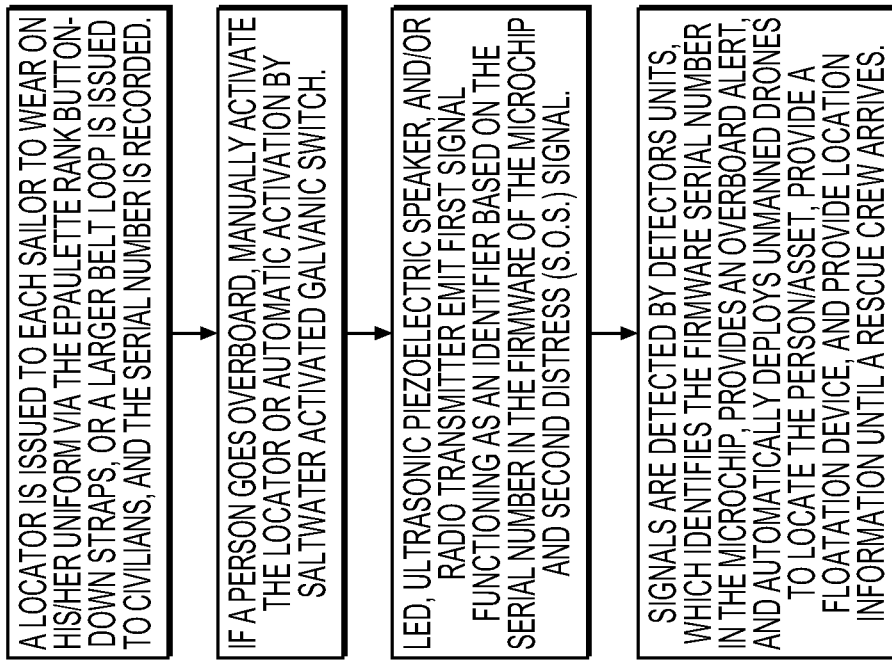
A LOCATOR IS ISSUED TO EACH SAILOR TO WEAR ON HIS/HER UNIFORM VIA THE EPAULETTE RANK BUTTON-DOWN STRAPS, OR A LARGER BELT LOOP IS ISSUED TO CIVILIANS, AND THE SERIAL NUMBER IS RECORDED.

IF A PERSON GOES OVERBOARD, MANUALLY ACTIVATE THE LOCATOR OR AUTOMATIC ACTIVATION BY SALTWATER ACTIVATED GALVANIC SWITCH.

LED, ULTRASONIC PIEZOELECTRIC SPEAKER, AND/OR RADIO TRANSMITTER EMIT FIRST SIGNAL FUNCTIONING AS AN IDENTIFIER BASED ON THE SERIAL NUMBER IN THE FIRMWARE OF THE MICROCHIP AND SECOND DISTRESS (S.O.S.) SIGNAL.

SIGNALS ARE DETECTED BY DETECTORS UNITS, WHICH IDENTIFIES THE FIRMWARE SERIAL NUMBER IN THE MICROCHIP, PROVIDES AN OVERBOARD ALERT, AND AUTOMATICALLY DEPLOYS UNMANNED DRONES TO LOCATE THE PERSON/ASSET, PROVIDE A FLOATATION DEVICE, AND PROVIDE LOCATION INFORMATION UNTIL A RESCUE CREW ARRIVES.